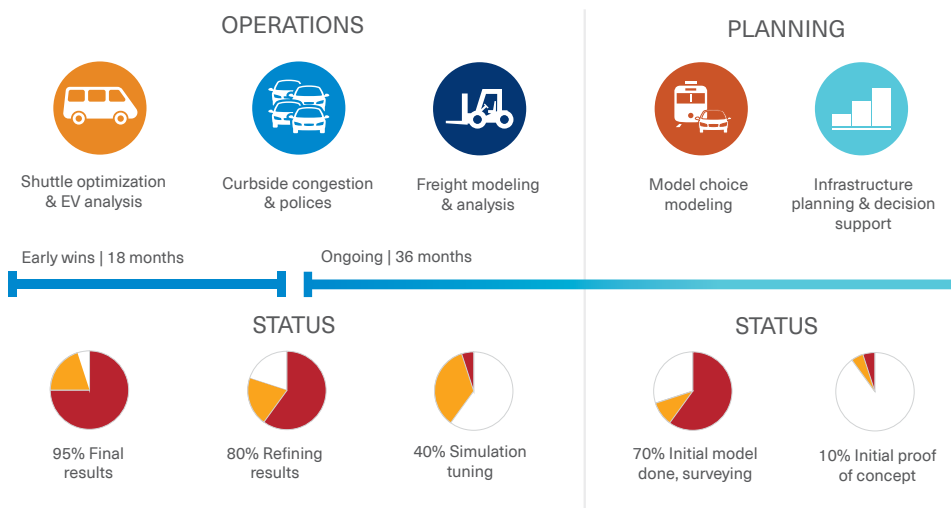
OPERATIONS

PLANNING

Shuttle optimization & EV analysis

Curbside congestion & polices

Freight modeling & analysis

Model choice modeling

Infrastructure planning & decision support

Early wins | 18 months

Ongoing | 36 months

STATUS

STATUS

95% Final results

80% Refining results

40% Simulation tuning

70% Initial model done, surveying

10% Initial proof of concept